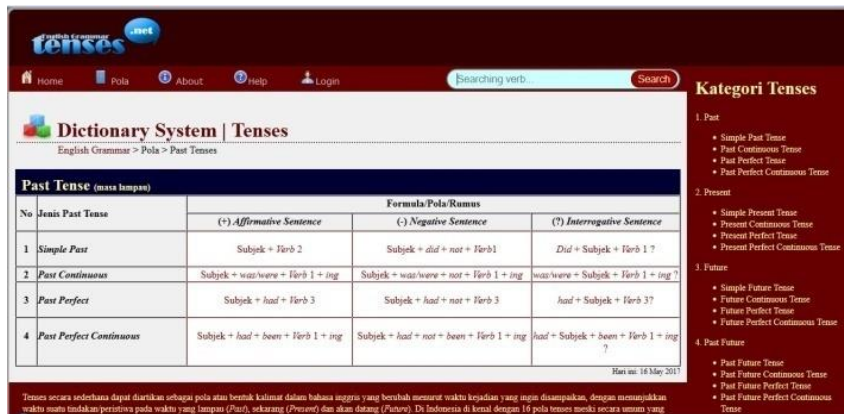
English Grammar tenses .net

Home Pola About Help Login Searching verb... Search

Dictionary System | Tenses

English Grammar > Pola > Past Tenses

Past Tense (masa lampau)

| No | Jenis Past Tense | Formula/Pola/Rumus (+) Affirmative Sentence | (-) Negative Sentence | (?) Interrogative Sentence |
|---|---|---|---|---|
| 1 | Simple Past | Subjek + Verb 2 | Subjek + did + not + Verb1 | Did + Subjek + Verb 1 ? |
| 2 | Past Continuous | Subjek + was/were + Verb 1 + ing | Subjek + was/were + not + Verb 1 + ing | was/were + Subjek + Verb 1 + ing ? |
| 3 | Past Perfect | Subjek + had + Verb 3 | Subjek + had + not + Verb 3 | had + Subjek + Verb 3? |
| 4 | Past Perfect Continuous | Subjek + had + been + Verb 1 + ing | Subjek + had + not + been + Verb 1 + ing | had + Subjek + been + Verb 1 + ing ? |

Hari ini: 16 May 2017

Tenses secara sederhana dapat diartikan sebagai pola atau bentuk kalimat dalam bahasa inggris yang berubah menurut waktu kejadian yang ingin disampaikan, dengan menunjukkan waktu suatu tindakan/peristiwa pada waktu yang lampau (Past), sekarang (Present) dan akan datang (Future). Di Indonesia di kenal dengan 16 pola tenses meski secara umum yang

Kategori Tenses

1. Past
- Simple Past Tense
- Past Continuous Tense
- Past Perfect Tense
- Past Perfect Continuous Tense

2. Present
- Simple Present Tense
- Present Continuous Tense
- Present Perfect Tense
- Present Perfect Continuous Tense

3. Future
- Simple Future Tense
- Future Continuous Tense
- Future Perfect Tense
- Future Perfect Continuous Tense

4. Past Future
- Past Future Tense
- Past Future Continuous Tense
- Past Future Perfect Tense
- Past Future Perfect Continuous Tense